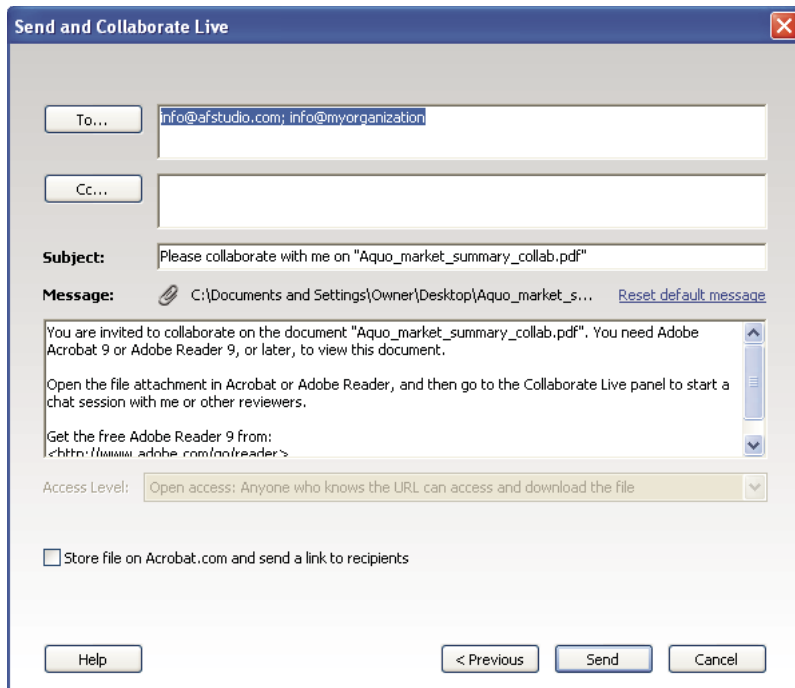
Send and Collaborate Live

To...

info@afstudio.com; info@myorganization

Cc...

Subject: Please collaborate with me on "Aquo_market_summary_collab.pdf"

Message: C:\Documents and Settings\Owner\Desktop\Aquo_market_s... Reset default message

You are invited to collaborate on the document "Aquo_market_summary_collab.pdf". You need Adobe Acrobat 9 or Adobe Reader 9, or later, to view this document.

Open the file attachment in Acrobat or Adobe Reader, and then go to the Collaborate Live panel to start a chat session with me or other reviewers.

Get the free Adobe Reader 9 from:
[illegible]

Access Level: Open access: Anyone who knows the URL can access and download the file

Store file on Acrobat.com and send a link to recipients

Help

< Previous

Send

Cancel